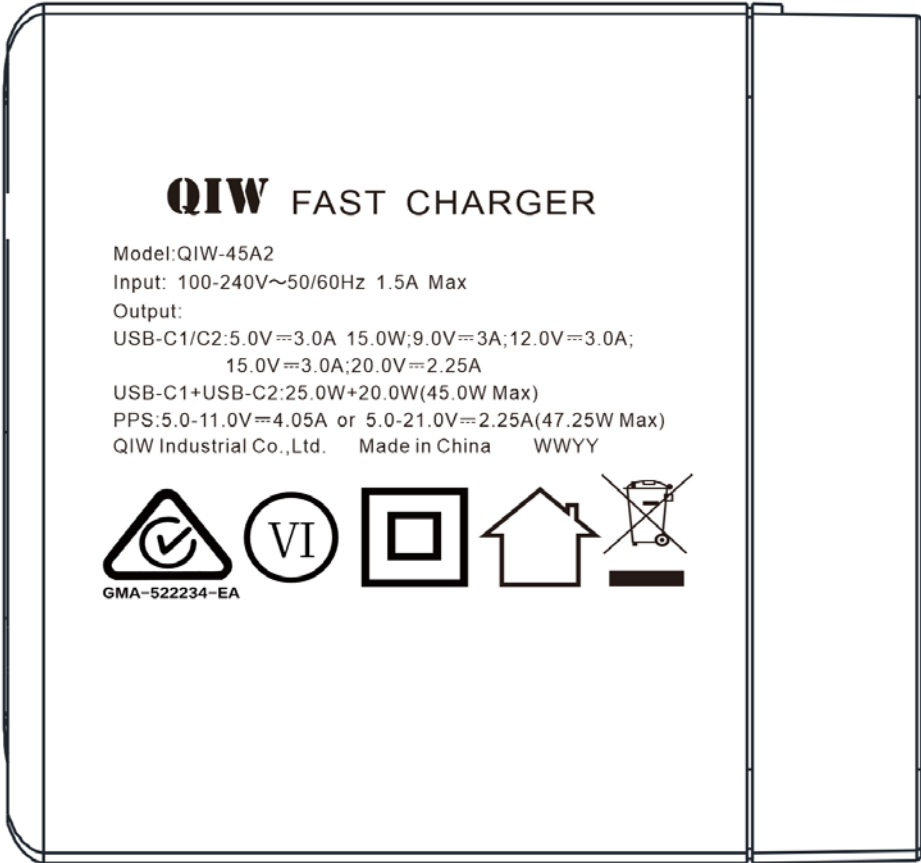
QIW FAST CHARGER

Model:QIW-45A2
Input: 100-240V～50/60Hz 1.5A Max
Output:
USB-C1/C2:5.0V⎓3.0A 15.0W;9.0V⎓3A;12.0V⎓3.0A;
15.0V⎓3.0A;20.0V⎓2.25A
USB-C1+USB-C2:25.0W+20.0W(45.0W Max)
PPS:5.0-11.0V⎓4.05A or 5.0-21.0V⎓2.25A(47.25W Max)
QIW Industrial Co.,Ltd. Made in China WWYY

GMA-522234-EA

VI